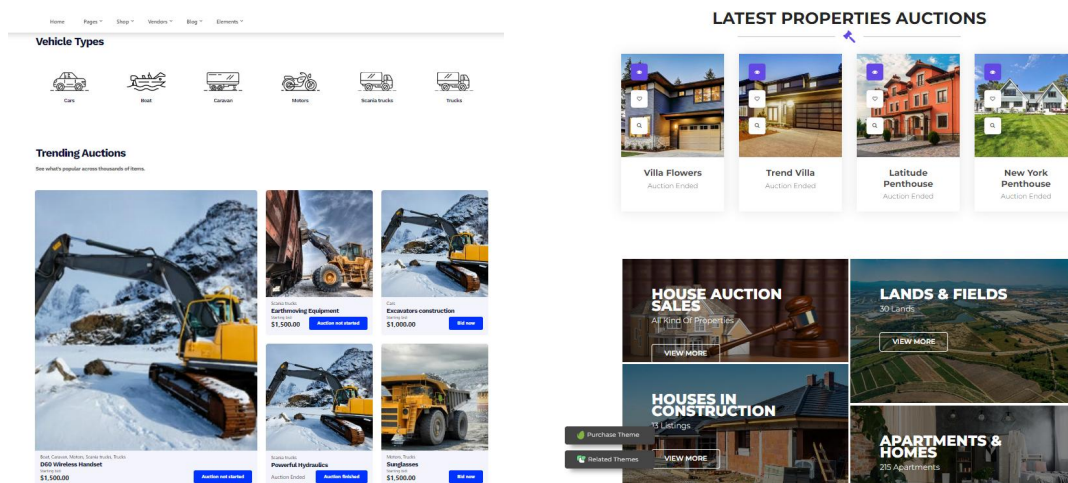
Home Pages Shop Vendors Blog Elements

Vehicle Types

Cars Boat Caravan Motors Scania trucks Trucks

Trending Auctions

See what's popular across thousands of items.

Boat, Caravan, Motors, Scania trucks, Trucks
D60 Wireless Handset
Starting bid
$1,500.00
Auction not started

Scania trucks
Earthmoving Equipment
Starting bid
$1,500.00
Auction not started

Cars
Excavators construction
Starting bid
$1,000.00
Bid now

Scania trucks
Powerful Hydraulics
Auction Ended
Auction finished

Motors, Trucks
Sunglasses
Starting bid
$1,500.00
Bid now

LATEST PROPERTIES AUCTIONS

Villa Flowers
Auction Ended

Trend Villa
Auction Ended

Latitude Penthouse
Auction Ended

New York Penthouse
Auction Ended

HOUSE AUCTION SALES
All Kind Of Properties
VIEW MORE

LANDS & FIELDS
30 Lands
VIEW MORE

HOUSES IN CONSTRUCTION
13 Listings
VIEW MORE

APARTMENTS & HOMES
215 Apartments

Purchase Theme
Related Themes